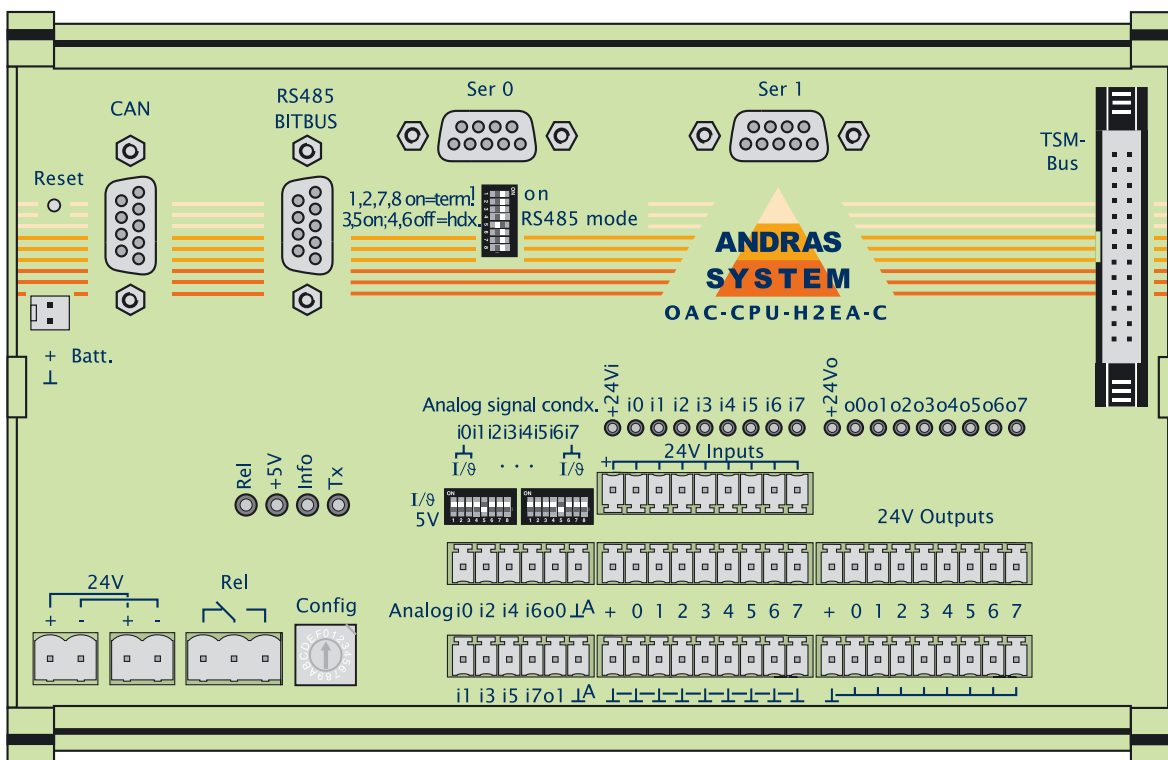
CAN

RS485
BITBUS

Ser 0

Ser 1

TSM-
Bus

Reset

1,2,7,8 on=term.
3,5on;4,6off=hdx.

on
RS485 mode

ANDRAS
SYSTEM
OAC-CPU-H2EA-C

+ Batt.
⊥

Analog signal condx.

+24Vi i0 i1 i2 i3 i4 i5 i6 i7

+24Vo o0 o1 o2 o3 o4 o5 o6 o7

i0i1i2i3i4i5i6i7

I/ϑ . . . I/ϑ

I/ϑ
5V

Rel +5V Info Tx

+ 24V Inputs

24V Outputs

24V
+ - + -

Rel

Config

Analog i0 i2 i4 i6 o0 ⊥A + 0 1 2 3 4 5 6 7 + 0 1 2 3 4 5 6 7

i1 i3 i5 i7 o1 ⊥A